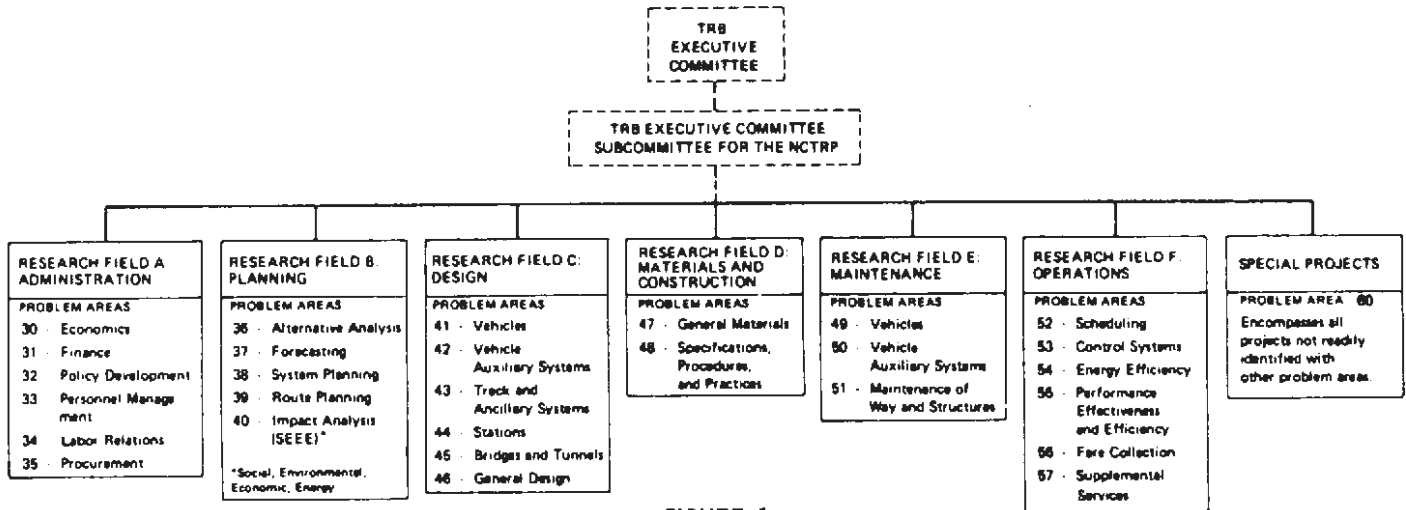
TRB EXECUTIVE COMMITTEE

TRB EXECUTIVE COMMITTEE SUBCOMMITTEE FOR THE NCTRP

RESEARCH FIELD A ADMINISTRATION

PROBLEM AREAS
30 · Economics
31 · Finance
32 · Policy Development
33 · Personnel Management
34 · Labor Relations
35 · Procurement

RESEARCH FIELD B: PLANNING

PROBLEM AREAS
36 · Alternative Analysis
37 · Forecasting
38 · System Planning
39 · Route Planning
40 · Impact Analysis (SEEE)*

*Social, Environmental, Economic, Energy

RESEARCH FIELD C: DESIGN

PROBLEM AREAS
41 · Vehicles
42 · Vehicle Auxiliary Systems
43 · Track and Ancillary Systems
44 · Stations
45 · Bridges and Tunnels
46 · General Design

RESEARCH FIELD D: MATERIALS AND CONSTRUCTION

PROBLEM AREAS
47 · General Materials
48 · Specifications, Procedures, and Practices

RESEARCH FIELD E: MAINTENANCE

PROBLEM AREAS
49 · Vehicles
50 · Vehicle Auxiliary Systems
51 · Maintenance of Way and Structures

RESEARCH FIELD F: OPERATIONS

PROBLEM AREAS
52 · Scheduling
53 · Control Systems
54 · Energy Efficiency
55 · Performance Effectiveness and Efficiency
56 · Fare Collection
57 · Supplemental Services

SPECIAL PROJECTS

PROBLEM AREA 60
Encompasses all projects not readily identified with other problem areas.

FIGURE 1